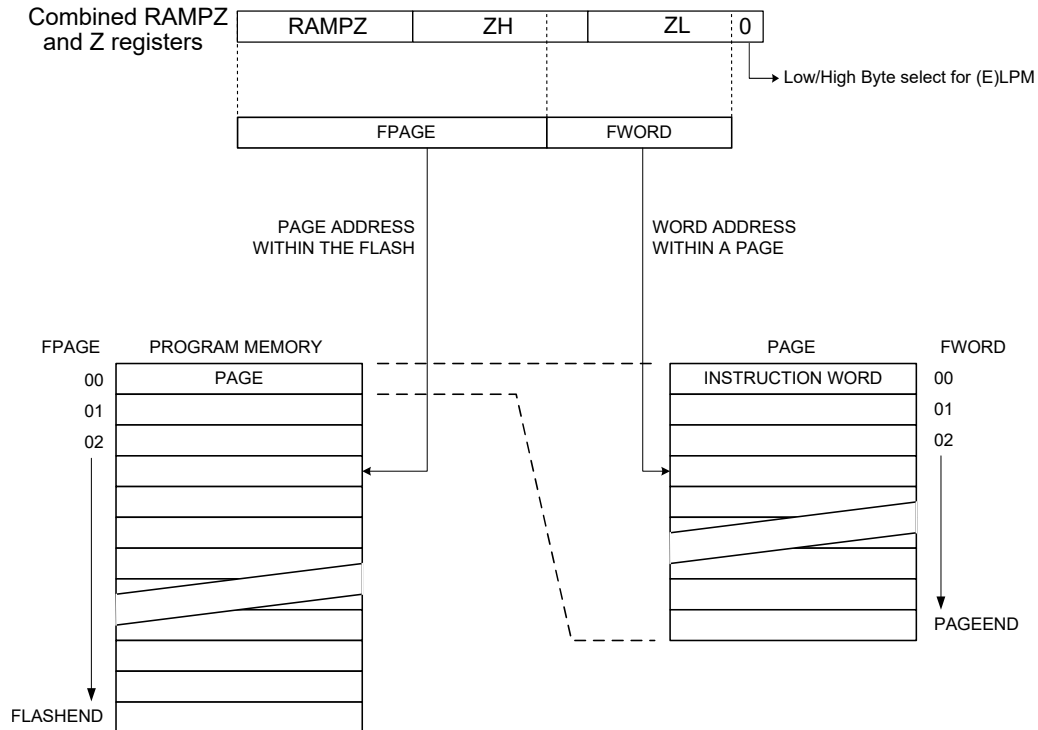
Combined RAMPZ and Z registers

| RAMPZ | ZH | ZL | 0 |
|---|---|---|---|

Low/High Byte select for (E)LPM

| FPAGE | FWORD |
|---|---|

PAGE ADDRESS WITHIN THE FLASH

WORD ADDRESS WITHIN A PAGE

FPAGE

PROGRAM MEMORY

PAGE

00

01

02

FLASHEND

PAGE

FWORD

INSTRUCTION WORD

00

01

02

PAGEEND